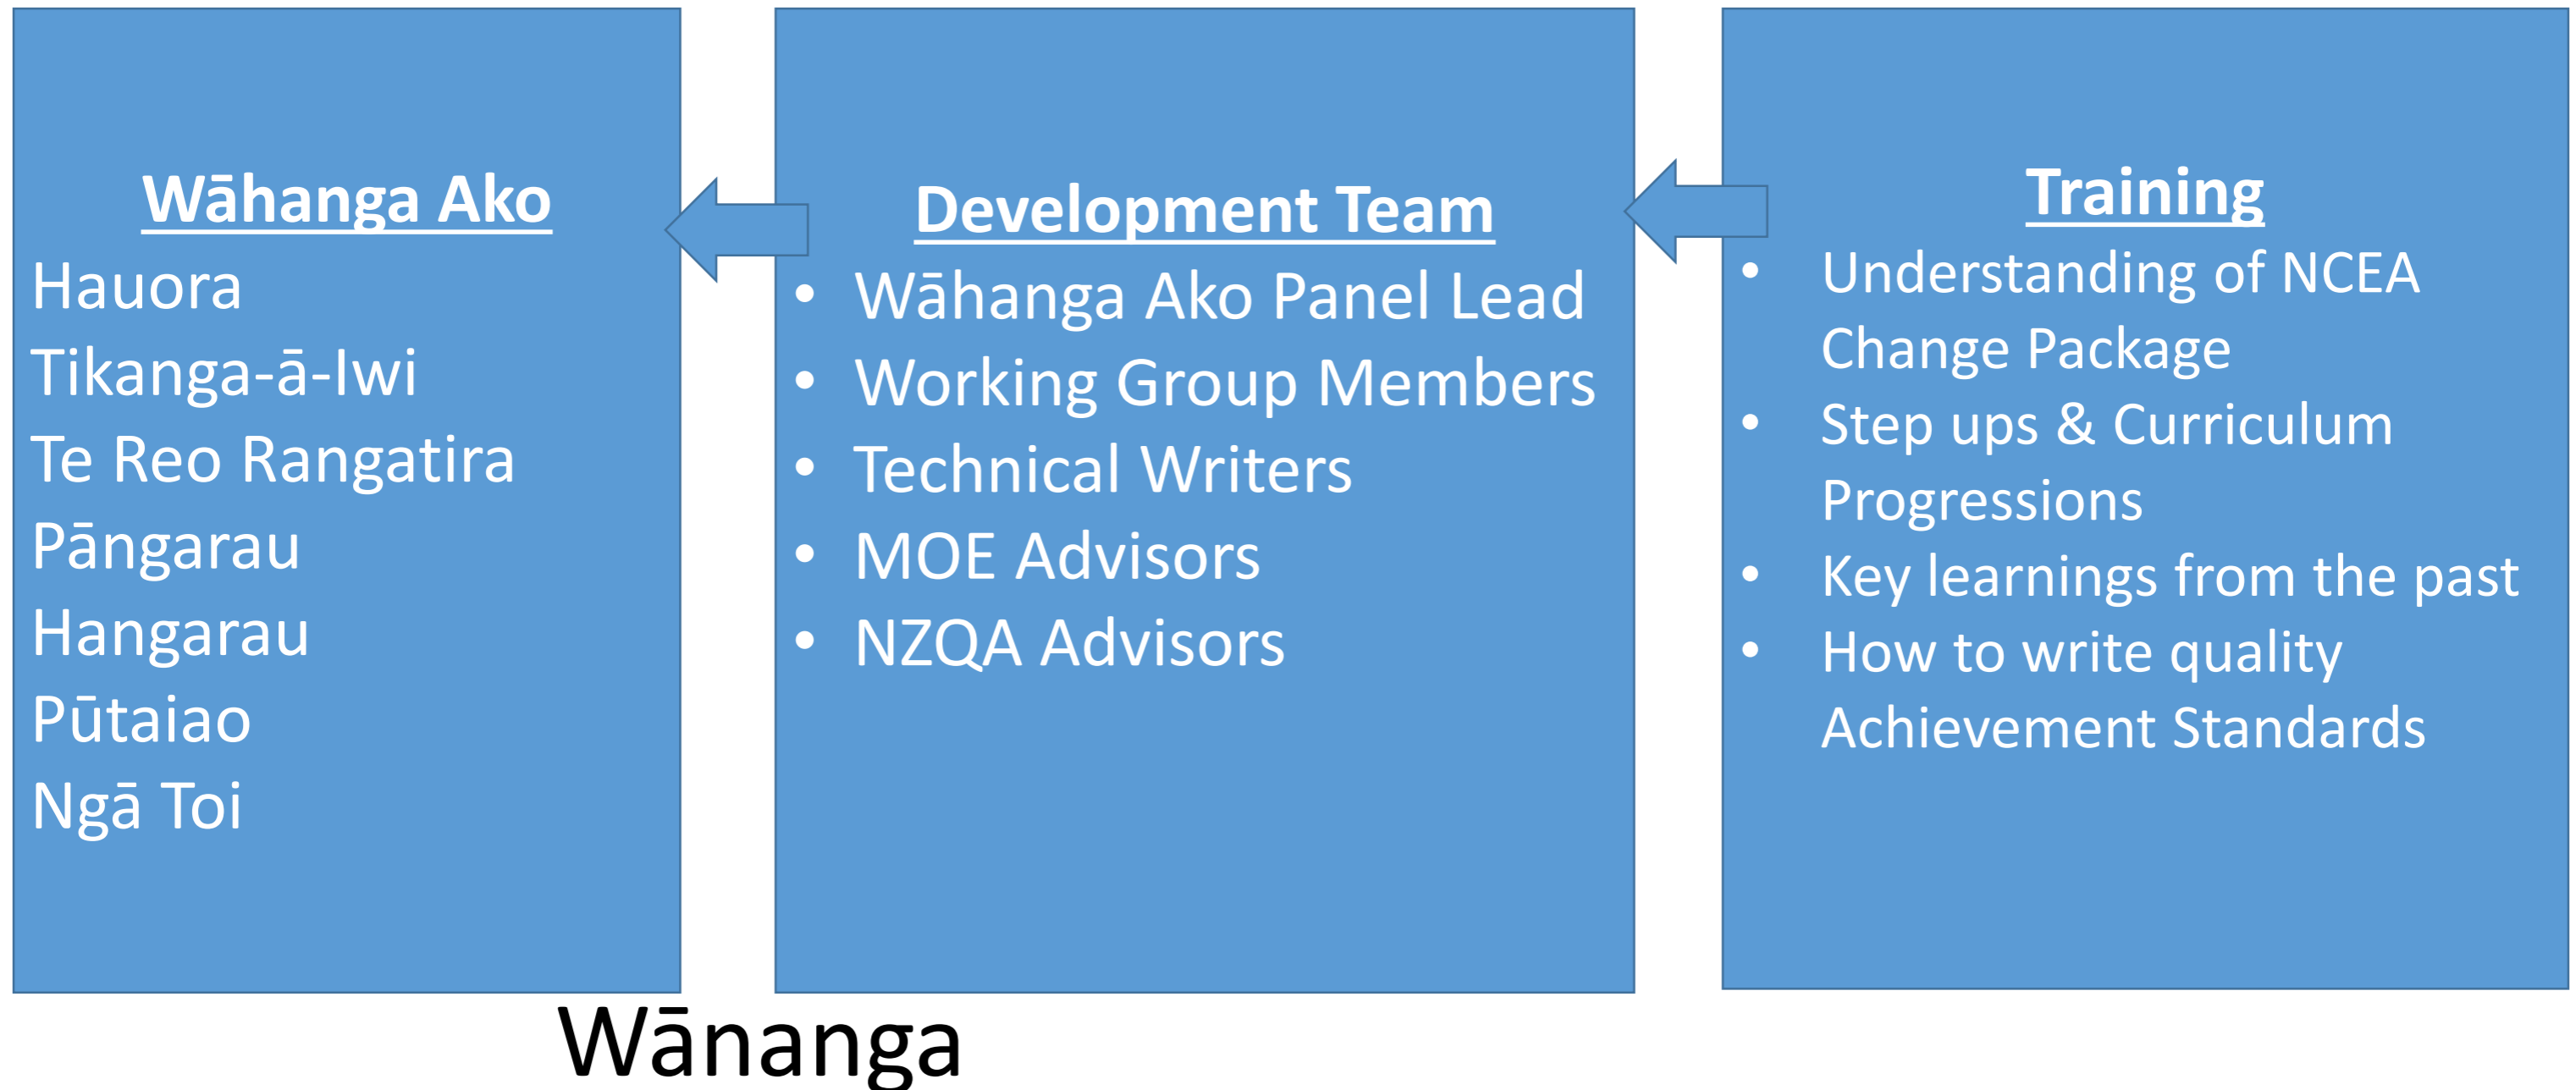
Wāhanga Ako
Hauora
Tikanga-ā-Iwi
Te Reo Rangatira
Pāngarau
Hangarau
Pūtaiao
Ngā Toi

Development Team
• Wāhanga Ako Panel Lead
• Working Group Members
• Technical Writers
• MOE Advisors
• NZQA Advisors

Training
• Understanding of NCEA Change Package
• Step ups & Curriculum Progressions
• Key learnings from the past
• How to write quality Achievement Standards

Wānanga